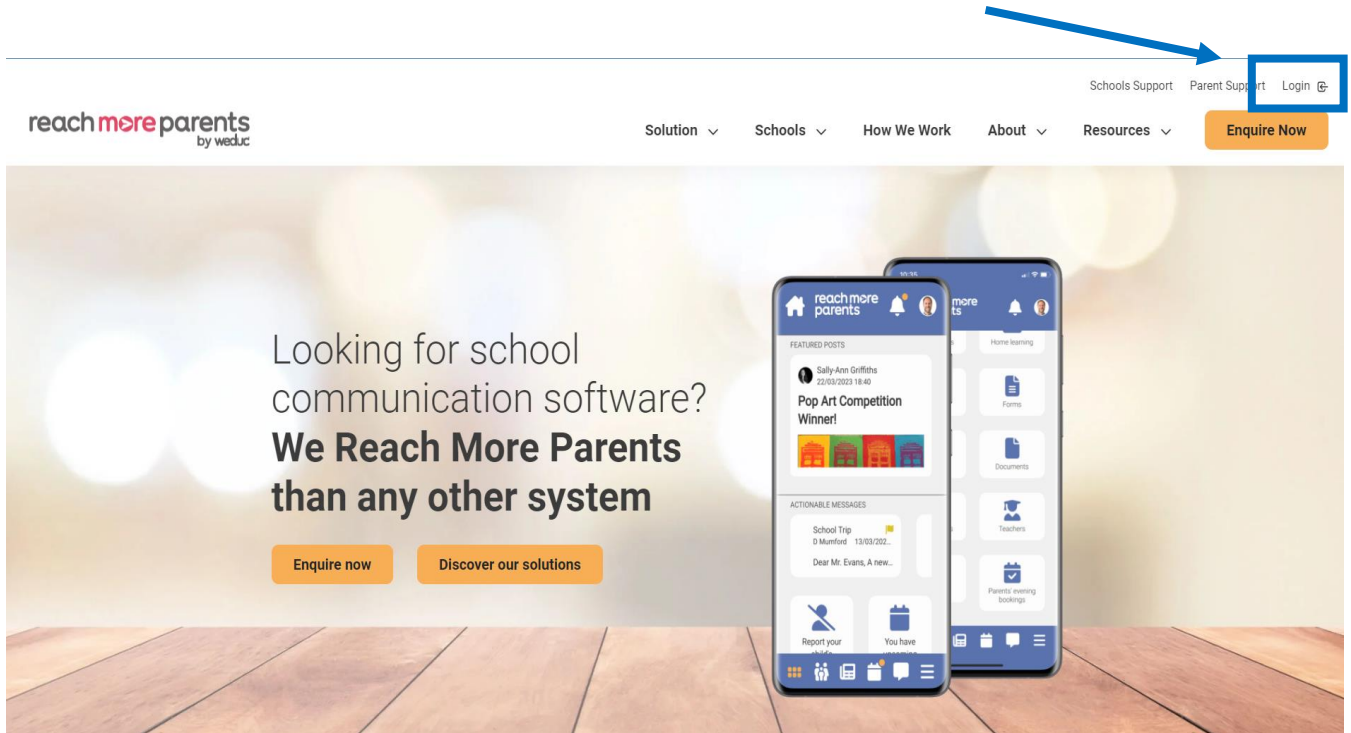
Schools Support Parent Support Login

reach more parents by weduc

Solution Schools How We Work About Resources Enquire Now

Looking for school communication software?
**We Reach More Parents than any other system**

Enquire now Discover our solutions

10:35

reach more parents

FEATURED POSTS

Sally-Ann Griffiths
22/03/2023 18:40

Pop Art Competition Winner!

ACTIONABLE MESSAGES

School Trip
D Mumford 13/03/202...

Dear Mr. Evans, A new...

Report your child's

You have upcoming

Home learning

Forms

Documents

Teachers

Parents' evening bookings